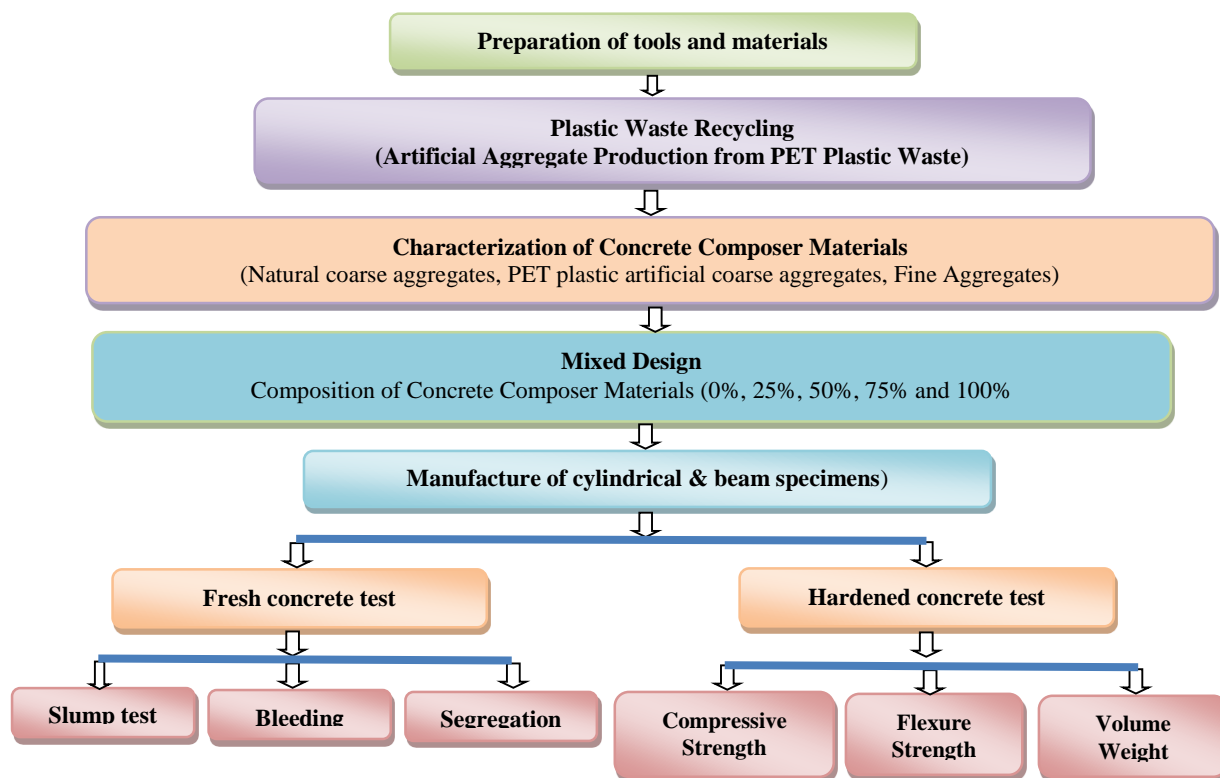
Preparation of tools and materials

Plastic Waste Recycling
(Artificial Aggregate Production from PET Plastic Waste)

Characterization of Concrete Composer Materials
(Natural coarse aggregates, PET plastic artificial coarse aggregates, Fine Aggregates)

Mixed Design
Composition of Concrete Composer Materials (0%, 25%, 50%, 75% and 100%

Manufacture of cylindrical & beam specimens)

Fresh concrete test

Hardened concrete test

Slump test

Bleeding

Segregation

Compressive Strength

Flexure Strength

Volume Weight